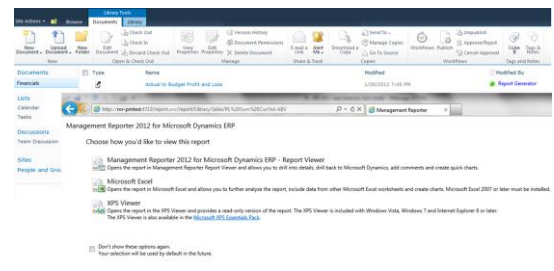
Site Actions | Browse | Library Tools | Documents | Library

New Document | Upload Document | New Folder | Edit Document | Check Out | Check In | Discard Check Out | View Properties | Edit Properties | Version History | Document Permissions | Delete Document | E-mail a Link | Alert Me | Download a Copy | Send To | Manage Copies | Go To Source | Workflows | Publish | Unpublish | Approve/Reject | Cancel Approval | Tags & Notes

New | Open & Check Out | Manage | Share & Track | Copies | Workflows | Tags and Notes

Documents | Type | Name | Modified | Modified By
Financials | Actual to Budget Profit and Loss | 1/30/2012 7:45 PM | Report Generator

Lists
Calendar
Tasks

Discussions
Team Discussion

Sites
People and Gro

http://mr-preleaf:4712/report.svc/report/Library/Sales%20Ros%20Curltsl-489

Management Reporter

Management Reporter 2012 for Microsoft Dynamics ERP

Choose how you'd like to view this report

Management Reporter 2012 for Microsoft Dynamics ERP - Report Viewer
Opens the report in Management Reporter Report Viewer and allows you to drill into details, drill back to Microsoft Dynamics, add comments and create quick charts.

Microsoft Excel
Opens the report in Microsoft Excel and allows you to further analyze the report, include data from other Microsoft Excel worksheets and create charts. Microsoft Excel 2007 or later must be installed.

XPS Viewer
Opens the report in the XPS Viewer and provides a read-only version of the report. The XPS Viewer is included with Windows Vista, Windows 7 and Internet Explorer 6 or later. The XPS Viewer is also available in the Microsoft XPS Essentials Pack.

Don't show these options again.
Your selection will be used by default in the future.